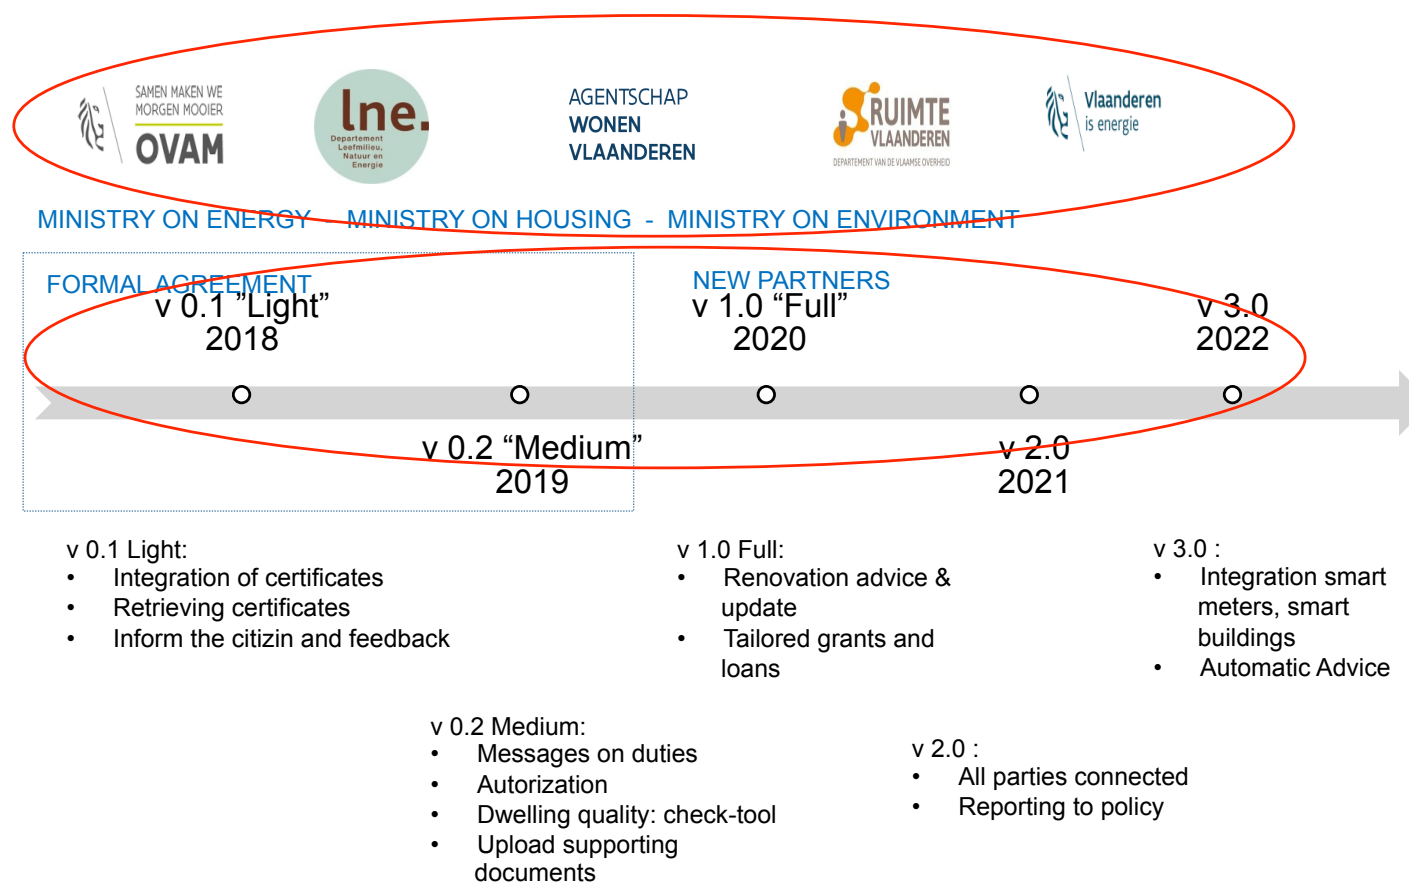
SAMEN MAKEN WE MORGEN MOOIER
OVAM

lne.
Departement Leefmilieu, Natuur en Energie

AGENTSCHAP
WONEN
VLAANDEREN

RUIMTE VLAANDEREN
DEPARTEMENT VAN DE VLAAMSE OVERHEID

Vlaanderen is energie

MINISTRY ON ENERGY - MINISTRY ON HOUSING - MINISTRY ON ENVIRONMENT

FORMAL AGREEMENT
v 0.1 "Light"
2018

NEW PARTNERS
v 1.0 "Full"
2020

v 3.0
2022

v 0.2 "Medium"
2019

v 2.0
2021

v 0.1 Light:
• Integration of certificates
• Retrieving certificates
• Inform the citizin and feedback

v 1.0 Full:
• Renovation advice & update
• Tailored grants and loans

v 3.0 :
• Integration smart meters, smart buildings
• Automatic Advice

v 0.2 Medium:
• Messages on duties
• Autorization
• Dwelling quality: check-tool
• Upload supporting documents

v 2.0 :
• All parties connected
• Reporting to policy